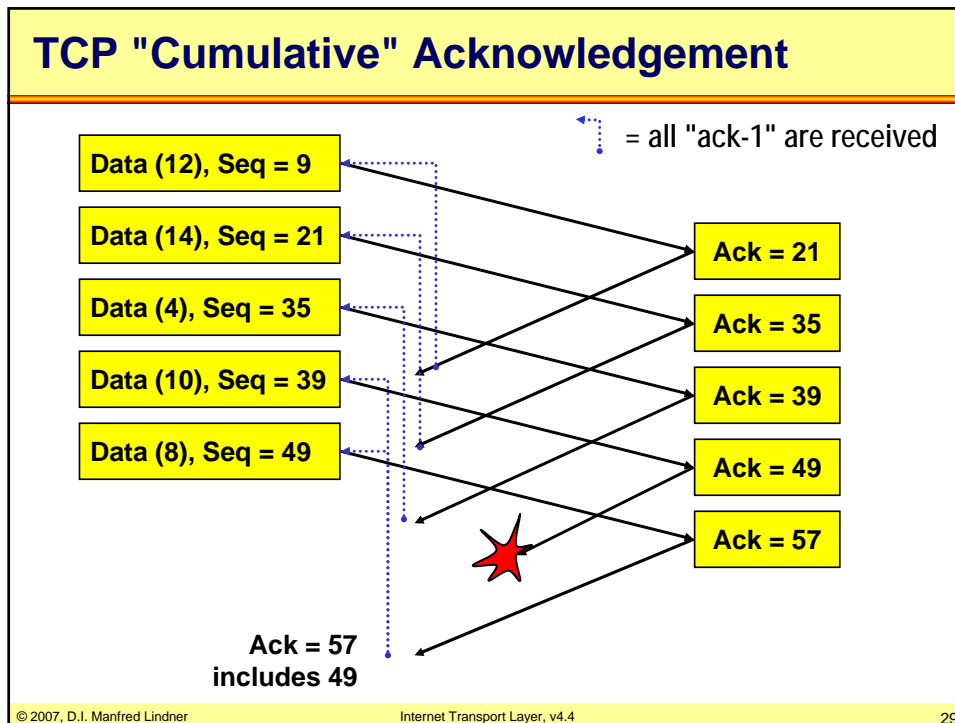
TCP "Cumulative" Acknowledgement

= all "ack-1" are received

Data (12), Seq = 9

Data (14), Seq = 21

Data (4), Seq = 35

Data (10), Seq = 39

Data (8), Seq = 49

Ack = 21

Ack = 35

Ack = 39

Ack = 49

Ack = 57

Ack = 57 includes 49

© 2007, D.I. Manfred Lindner

Internet Transport Layer, v4.4

29